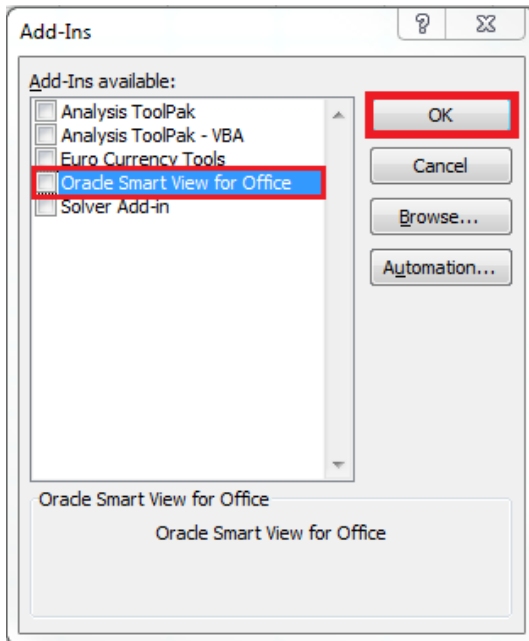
Add-Ins

?

Add-Ins available:

Analysis ToolPak
Analysis ToolPak - VBA
Euro Currency Tools
Oracle Smart View for Office
Solver Add-in

OK

Cancel

Browse...

Automation...

Oracle Smart View for Office

Oracle Smart View for Office